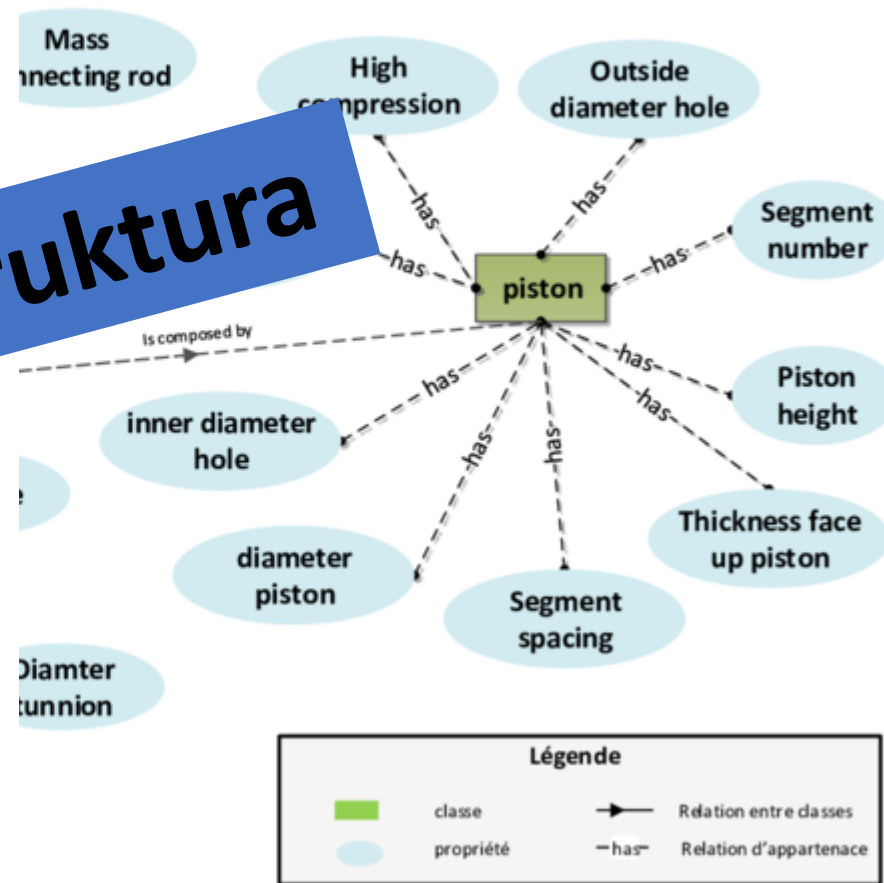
Mass
nnecting rod

High
compression

Outside
diameter hole

uktura

has

has

has

Segment
number

has

piston

Is composed by

has

has

Piston
height

has

inner diameter
hole

has

has

e

Thickness face
up piston

diameter
piston

Segment
spacing

Diamter
tunnion

Légende

classe

Relation entre classes

propriété

has

Relation d'appartenace